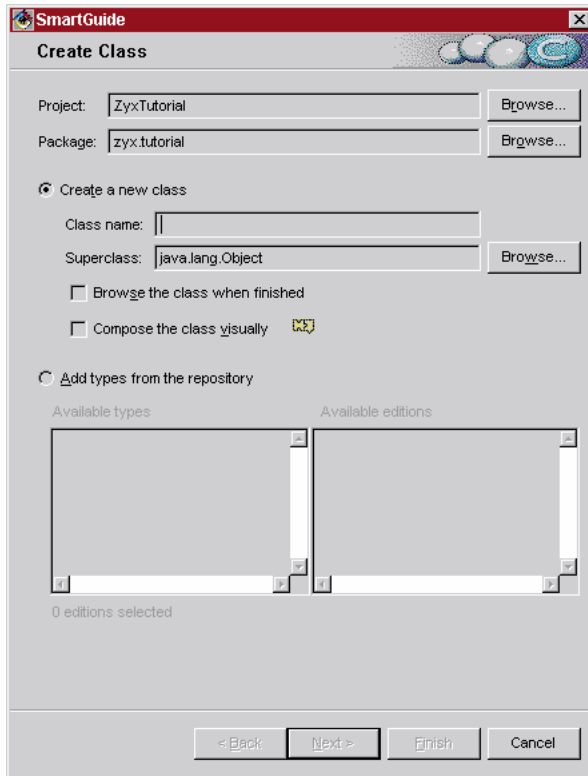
SmartGuide

Create Class

Project: ZyxTutorial Browse...

Package: zyx.tutorial Browse...

Create a new class

Class name:

Superclass: java.lang.Object Browse...

Browse the class when finished

Compose the class visually

Add types from the repository

Available types

Available editions

0 editions selected

< Back Next > Finish Cancel